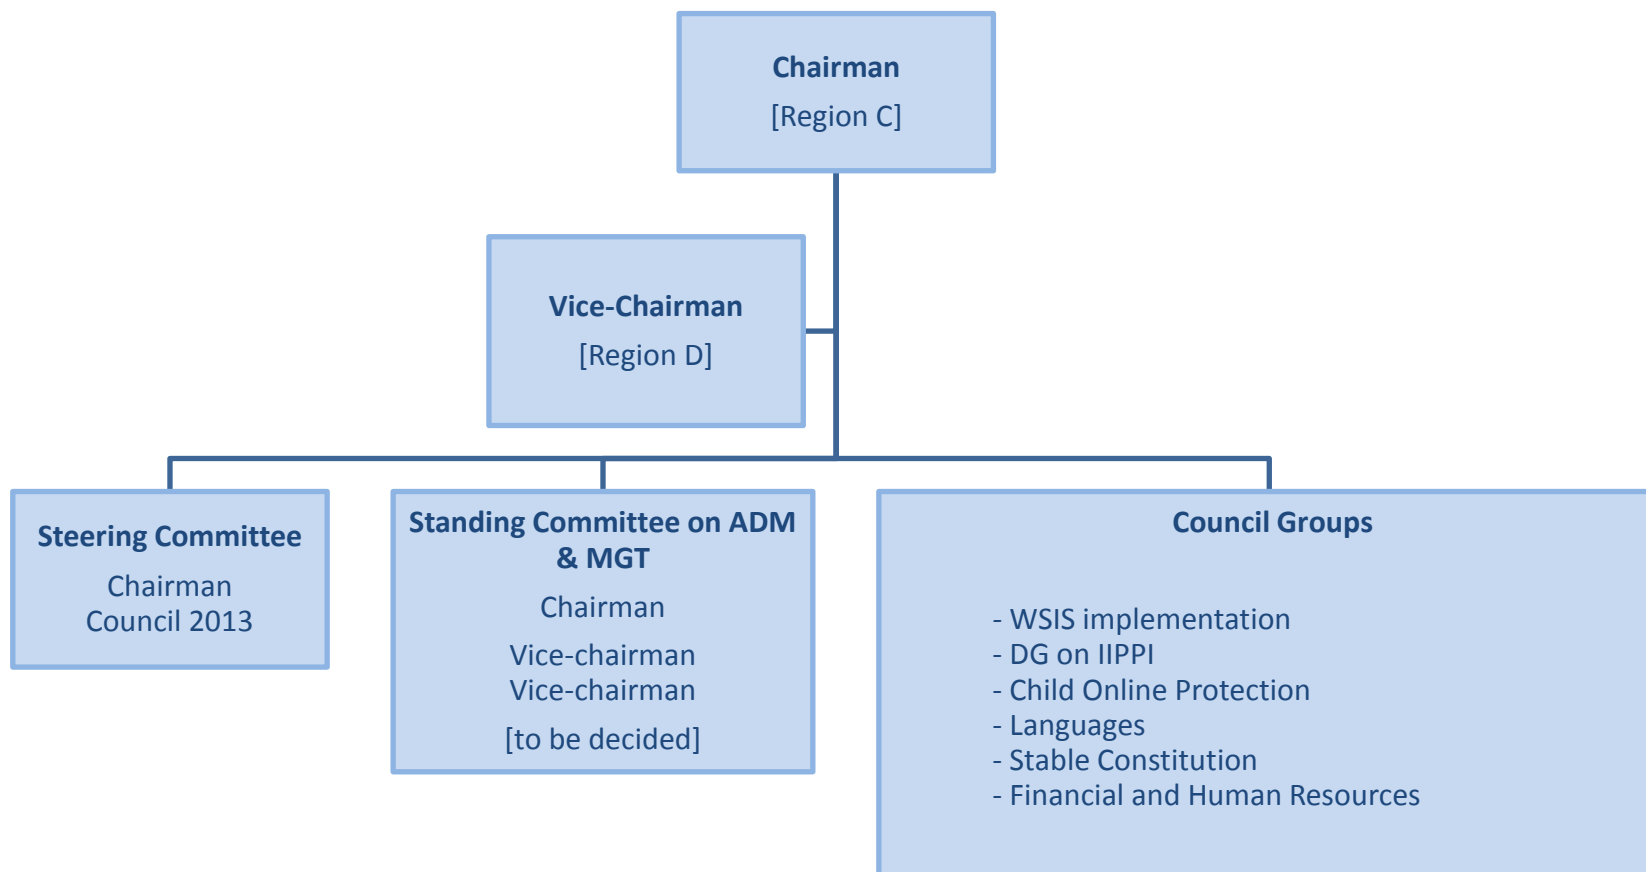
Chairman
[Region C]

Vice-Chairman
[Region D]

Steering Committee
Chairman
Council 2013

Standing Committee on ADM & MGT
Chairman
Vice-chairman
Vice-chairman
[to be decided]

Council Groups
- WSIS implementation
- DG on IIPPI
- Child Online Protection
- Languages
- Stable Constitution
- Financial and Human Resources